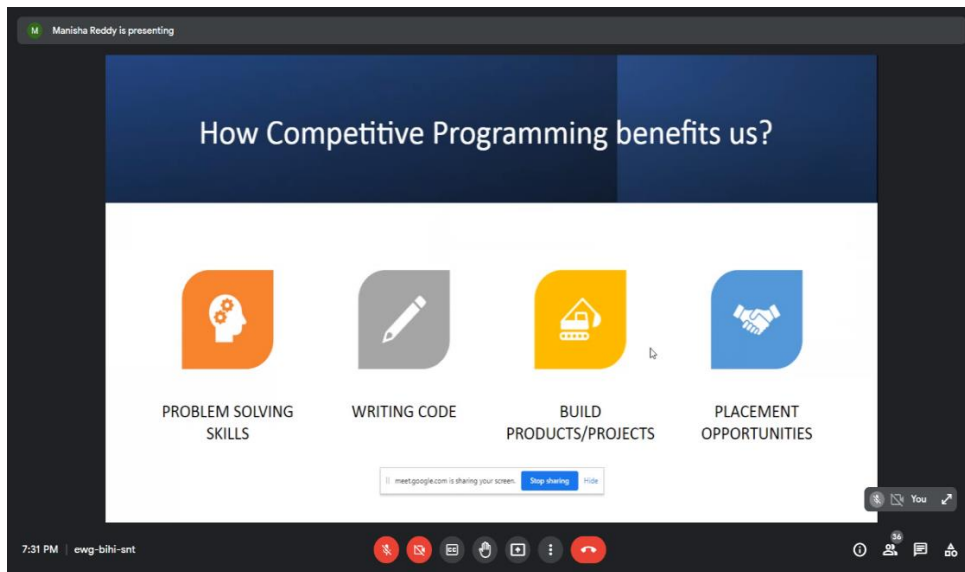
M Manisha Reddy is presenting

How Competitive Programming benefits us?

PROBLEM SOLVING SKILLS

WRITING CODE

BUILD PRODUCTS/PROJECTS

PLACEMENT OPPORTUNITIES

meet.google.com is sharing your screen. Stop sharing Hide

You

7:31 PM | ewg-bihi-snt

36